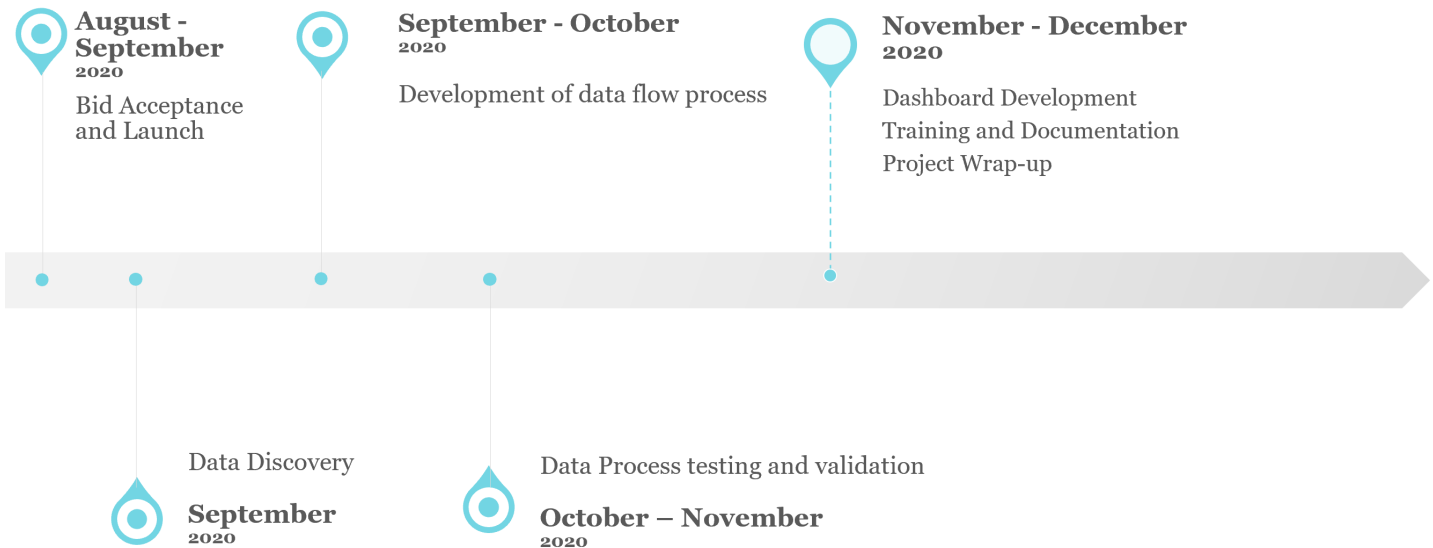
August - September
2020

Bid Acceptance and Launch

September - October
2020

Development of data flow process

November - December
2020

Dashboard Development
Training and Documentation
Project Wrap-up

Data Discovery

September
2020

Data Process testing and validation

October – November
2020